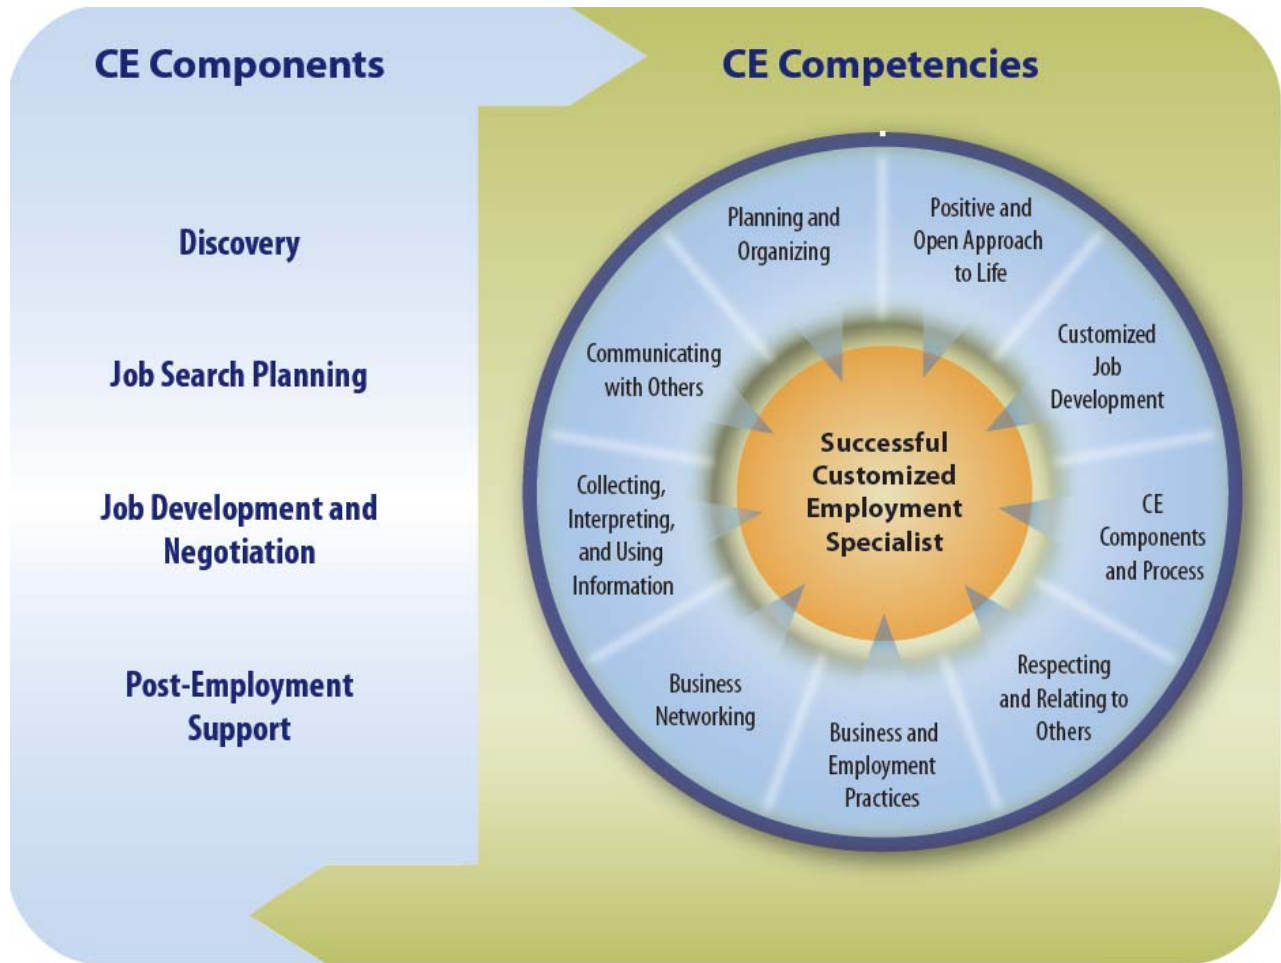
CE Components

Discovery

Job Search Planning

Job Development and Negotiation

Post-Employment Support

CE Competencies

Planning and Organizing

Positive and Open Approach to Life

Customized Job Development

CE Components and Process

Respecting and Relating to Others

Business and Employment Practices

Business Networking

Collecting, Interpreting, and Using Information

Communicating with Others

Successful Customized Employment Specialist